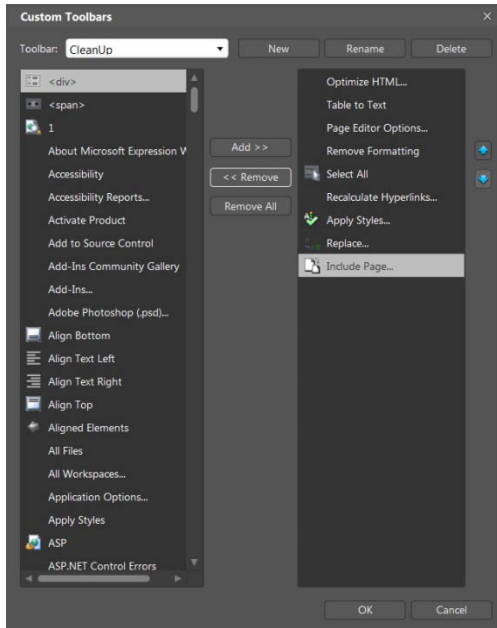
Custom Toolbars

×

Toolbar: CleanUp

New

Rename

Delete

<div>

<span>

1

About Microsoft Expression W

Accessibility

Accessibility Reports...

Activate Product

Add to Source Control

Add-Ins Community Gallery

Add-Ins...

Adobe Photoshop (.psd)...

Align Bottom

Align Text Left

Align Text Right

Align Top

Aligned Elements

All Files

All Workspaces...

Application Options...

Apply Styles

ASP

ASP.NET Control Errors

Add >>

<< Remove

Remove All

Optimize HTML...

Table to Text

Page Editor Options...

Remove Formatting

Select All

Recalculate Hyperlinks...

Apply Styles...

Replace...

Include Page...

OK

Cancel